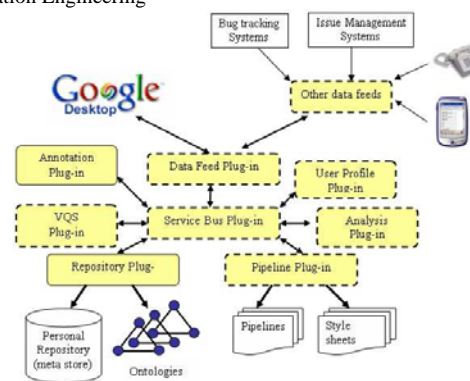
ation Engineering

Bug tracking Systems

Issue Management Systems

Google Desktop

Other data feeds

Annotation Plug-in

Data Feed Plug-in

User Profile Plug-in

VQS Plug-in

Service Bus Plug-in

Analysis Plug-in

Repository Plug-

Pipeline Plug-in

Personal Repository (meta store)

Ontologies

Pipelines

Style sheets